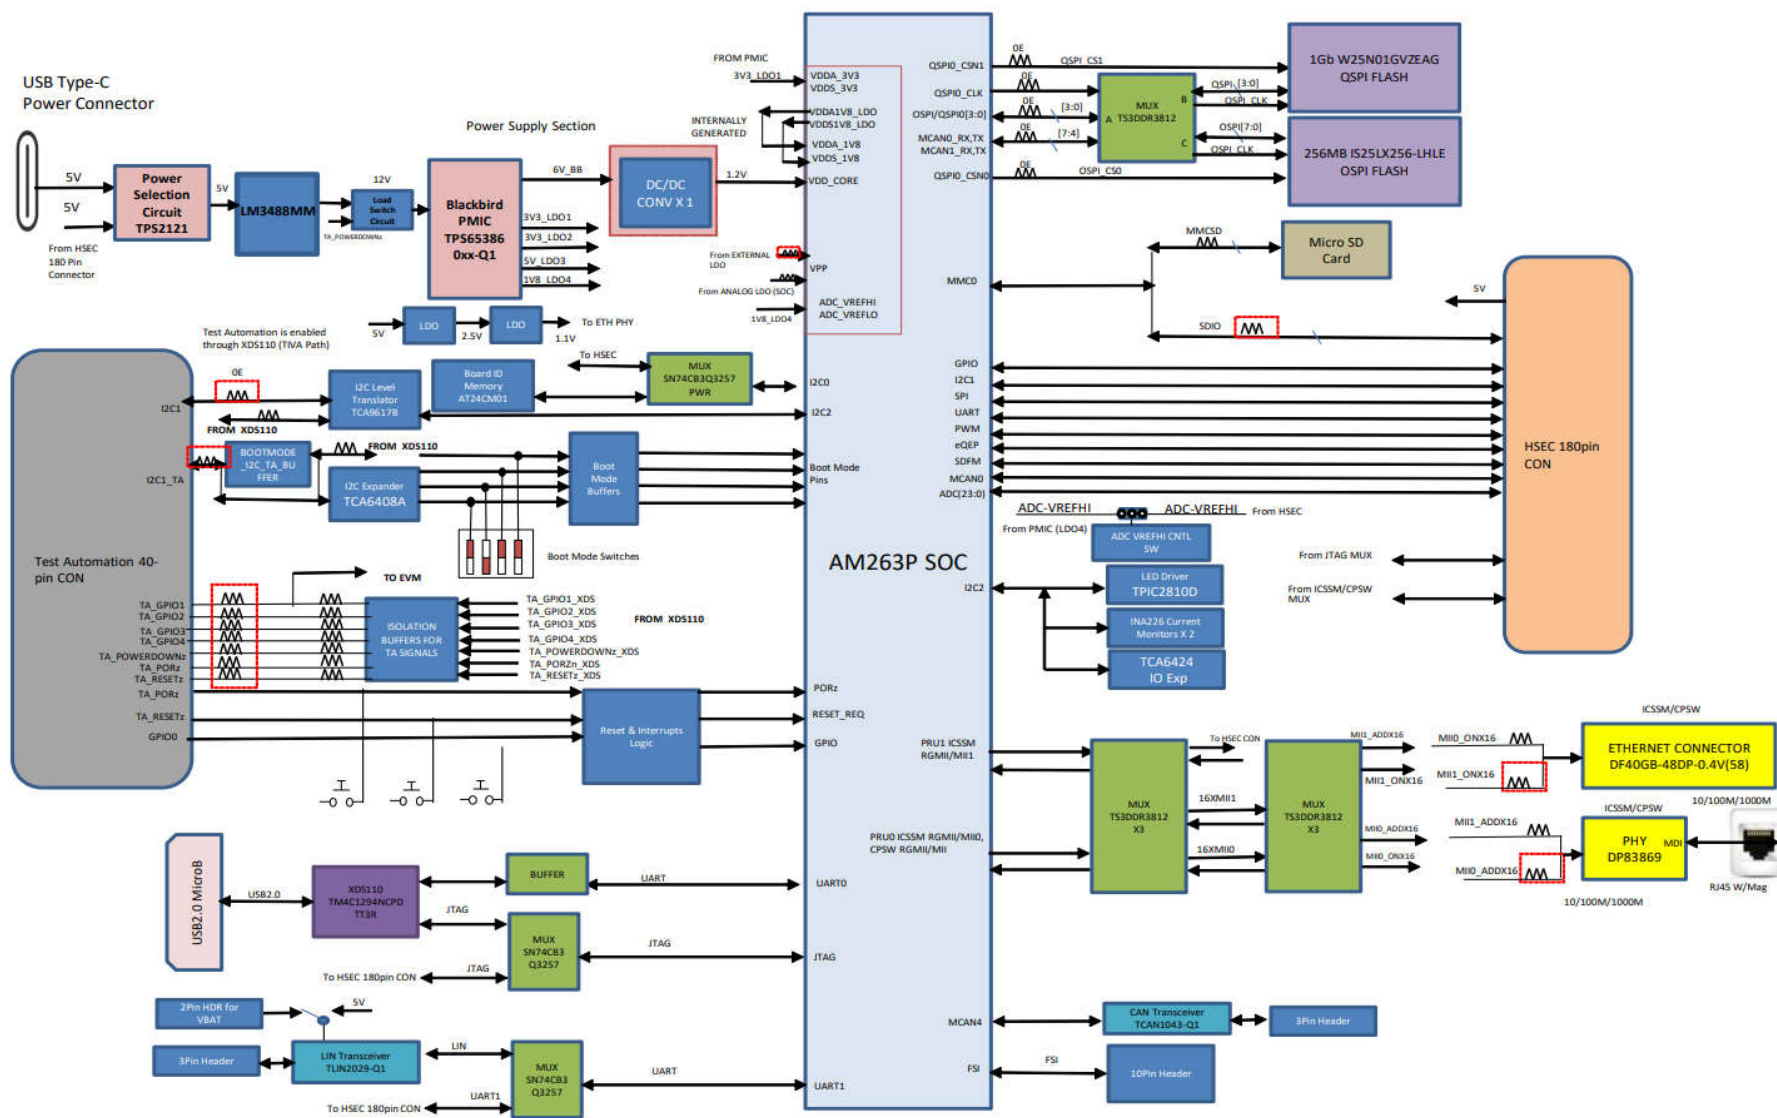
USB Type-C Power Connector

5V
5V
From HSEC 180 Pin Connector

Power Selection Circuit TPS2121

5V
LM3488MM

12V
Load Switch Circuit
TA_POWERDOWNz

Power Supply Section

Blackbird PMIC TPS65386 0xx-Q1

6V_BB
3V3_LDO1
3V3_LDO2
5V_LDO3
1V8_LDO4

DC/DC CONV X 1

1.2V

FROM PMIC
3V3_LDO1
INTERNALLY GENERATED
From EXTERNAL LDO
From ANALOG LDO (SOC)
1V8_LDO4

VDDA_3V3
VDDS_3V3
VDDA1V8_LDO
VDDS1V8_LDO
VDDA_1V8
VDDS_1V8
VDD_CORE
VPP
ADC_VREFHI
ADC_VREFLO

5V
LDO
2.5V
LDO
1.1V
To ETH PHY

Test Automation is enabled through XDS110 (TIVA Path)

0E
I2C1
FROM XDS110
I2C Level Translator TCA9617B
Board ID Memory AT24CM01
To HSEC
MUX SN74CB3Q3257 PWR
I2C0
I2C2

BOOTMODE _I2C_TA_BU FFER
FROM XDS110
I2C1_TA
I2C Expander TCA6408A
Boot Mode Buffers
Boot Mode Pins
Boot Mode Switches

Test Automation 40-pin CON

TO EVM
TA_GPIO1
TA_GPIO2
TA_GPIO3
TA_GPIO4
TA_POWERDOWNz
TA_PORz
TA_RESETz
ISOLATION BUFFERS FOR TA SIGNALS
TA_GPIO1_XDS
TA_GPIO2_XDS
TA_GPIO3_XDS
TA_GPIO4_XDS
TA_POWERDOWNz_XDS
TA_PORzn_XDS
TA_RESETz_XDS
FROM XDS110
TA_PORz
TA_RESETz
GPIO0
Reset & Interrupts Logic
PORz
RESET_REQ
GPIO

AM263P SOC

QSPI0_CSN1
QSPI0_CLK
OSPI/QSPI0[3:0]
MCAN0_RX,TX
MCAN1_RX,TX
QSPI0_CSN0
0E
0E
0E
0E
0E
QSPI_CS1
[3:0]
[7:4]
QSPI_CS0
MUX TS3DDR3812
A
B
C
QSPI_[3:0]
QSPI_CLK
OSPI[7:0]
OSPI_CLK
1Gb W25N01GVZEAG QSPI FLASH
256MB IS25LX256-LHLE OSPI FLASH

MMCSD
Micro SD Card
MMC0
5V
SDIO

GPIO
I2C1
SPI
UART
PWM
eQEP
SDFM
MCAN0
ADC(23:0)
HSEC 180pin CON

ADC-VREFHI
ADC-VREFHI
From HSEC
From PMIC (LDO4)
ADC VREFHI CNTL SW
From JTAG MUX
From ICSSM/CPSW MUX
I2C2
LED Driver TPIC2810D
INA226 Current Monitors X 2
TCA6424 IO Exp

PRU1 ICSSM RGMII/MII1
PRU0 ICSSM RGMII/MII0, CPSW RGMII/MII
MUX TS3DDR3812 X3
To HSEC CON
16XMII1
16XMII0
MUX TS3DDR3812 X3
MII1_ADDX16
MII1_ONX16
MII0_ADDX16
MII0_ONX16
ICSSM/CPSW
MII0_ONX16
MII1_ONX16
ETHERNET CONNECTOR DF40GB-48DP-0.4V(58)
ICSSM/CPSW
MII1_ADDX16
MII0_ADDX16
PHY DP83869
MDI
10/100M/1000M
10/100M/1000M
RJ45 W/Mag

USB2.0 MicroB
USB2.0
XDS110 TM4C1294NCPD TT3R
BUFFER
UART
UART0
JTAG
MUX SN74CB3 Q3257
JTAG
JTAG
JTAG
To HSEC 180pin CON

2Pin HDR for VBAT
5V
3Pin Header
LIN Transceiver TLIN2029-Q1
LIN
MUX SN74CB3 Q3257
UART
UART1
UART1
To HSEC 180pin CON

MCAN4
CAN Transceiver TCAN1043-Q1
3Pin Header
FSI
FSI
10Pin Header